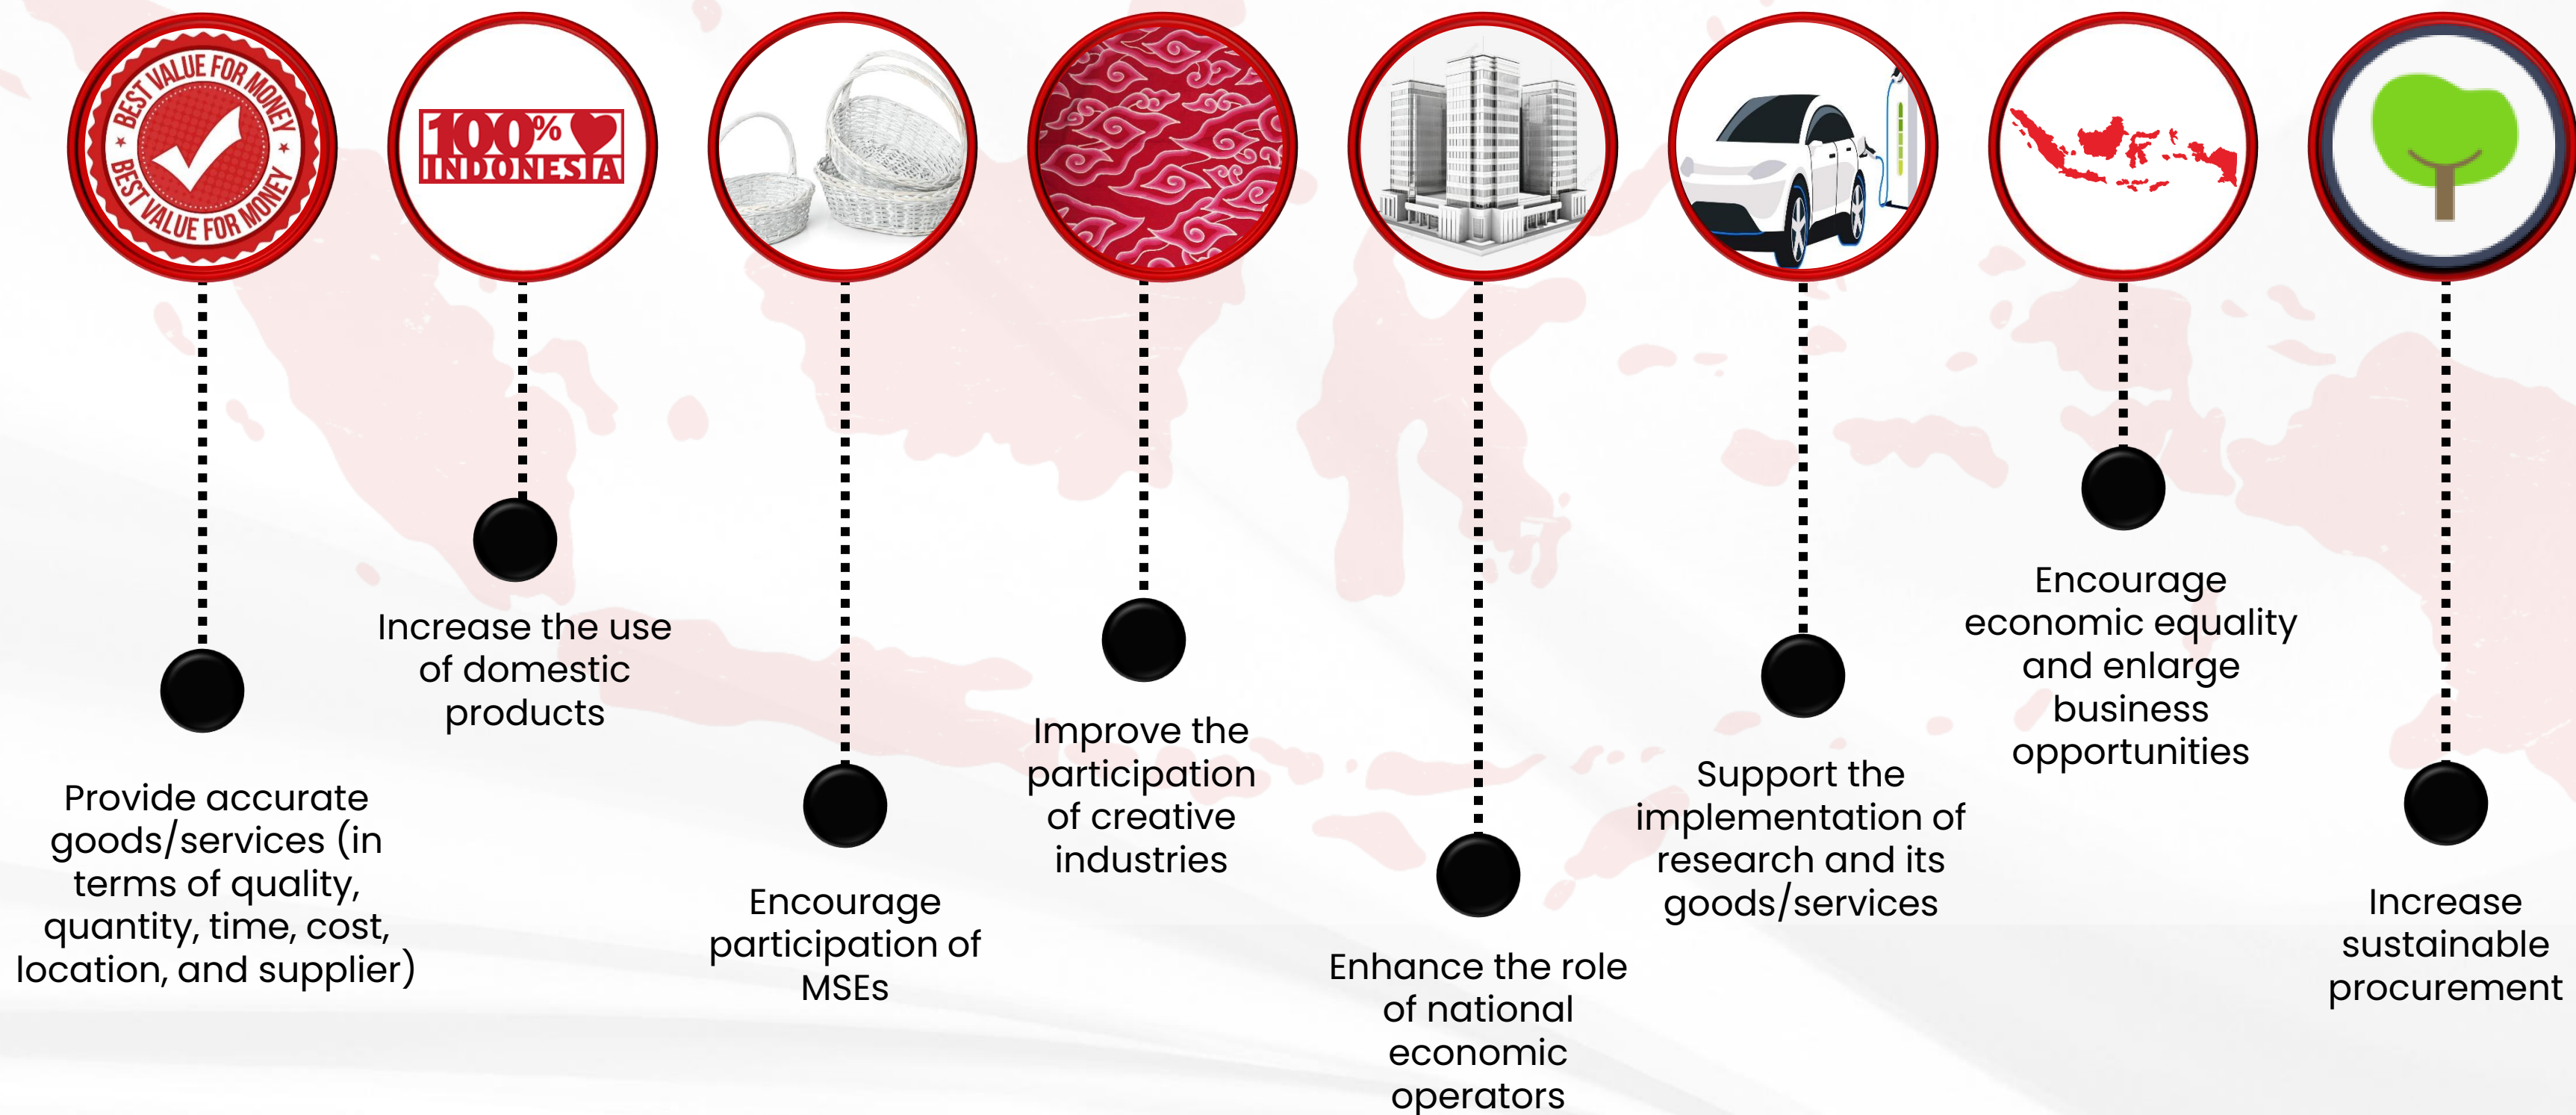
BEST VALUE FOR MONEY
BEST VALUE FOR MONEY

100% INDONESIA

Provide accurate goods/services (in terms of quality, quantity, time, cost, location, and supplier)

Increase the use of domestic products

Encourage participation of MSEs

Improve the participation of creative industries

Enhance the role of national economic operators

Support the implementation of research and its goods/services

Encourage economic equality and enlarge business opportunities

Increase sustainable procurement